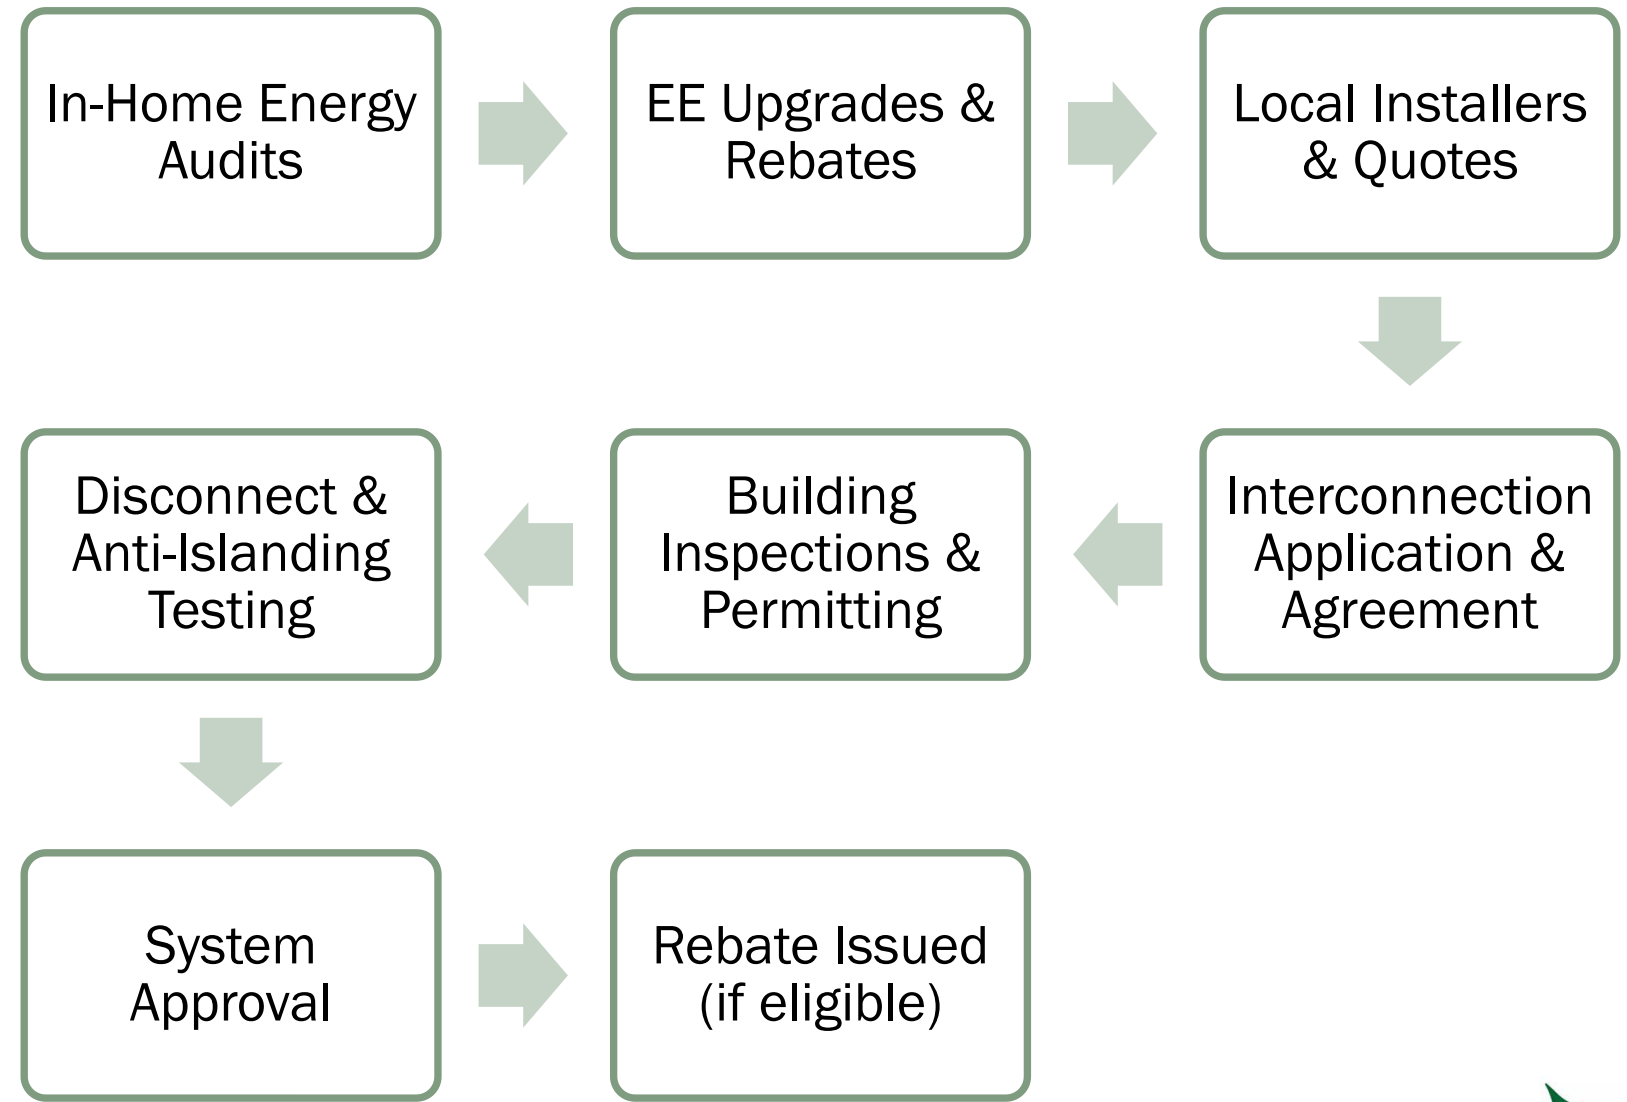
In-Home Energy Audits

EE Upgrades & Rebates

Local Installers & Quotes

Interconnection Application & Agreement

Building Inspections & Permitting

Disconnect & Anti-Islanding Testing

System Approval

Rebate Issued (if eligible)